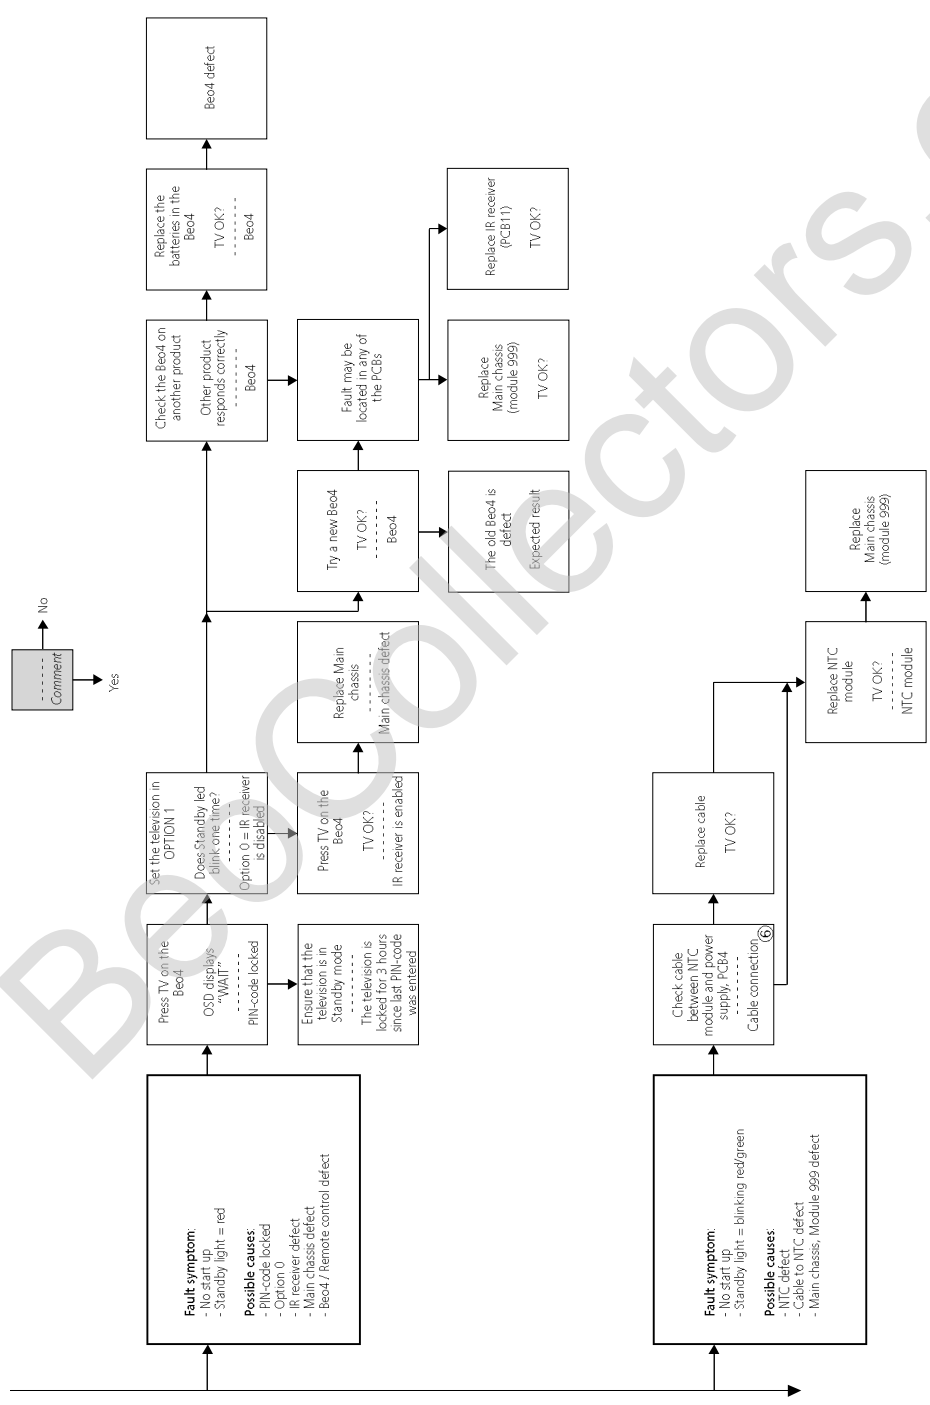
No
Comment
Yes

Fault symptom:
- No start up
- Standby light = red

Possible causes:
- PIN-code locked
- Option 0
- IR receiver defect
- Main chassis defect
- Beo4 / Remote control defect

Press TV on the Beo4
OSD displays "WAIT"
PIN-code locked

Ensure that the television is in Standby mode
The television is locked for 3 hours since last PIN-code was entered

Set the television in OPTION 1
Does Standby led blink one time?
Option 0 = IR receiver is disabled

Press TV on the Beo4
TV OK?
IR receiver is enabled

Replace Main chassis
Main chassis defect

Try a new Beo4
TV OK?
Beo4

The old Beo4 is defect
Expected result

Check the Beo4 on another product
Other product responds correctly
Beo4

Fault may be located in any of the PCBs

Replace Main chassis (module 999)
TV OK?

Replace IR receiver (PCB11)
TV OK?

Replace the batteries in the Beo4
TV OK?
Beo4

Beo4 defect

Fault symptom:
- No start up
- Standby light = blinking red/green

Possible causes:
- NTC defect
- Cable to NTC defect
- Main chassis, Module 999 defect

Check cable between NTC module and power supply, PCB4
Cable connection
6

Replace cable
TV OK?

Replace NTC module
TV OK?
NTC module

Replace Main chassis (module 999)

BeoCollectors